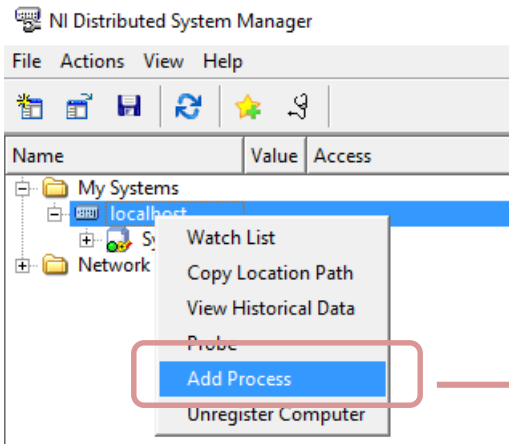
NI Distributed System Manager

File Actions View Help

| Name | Value | Access |
|---|---|---|

My Systems
localhost
Sy
Network

Watch List
Copy Location Path
View Historical Data
Probe
Add Process
Unregister Computer